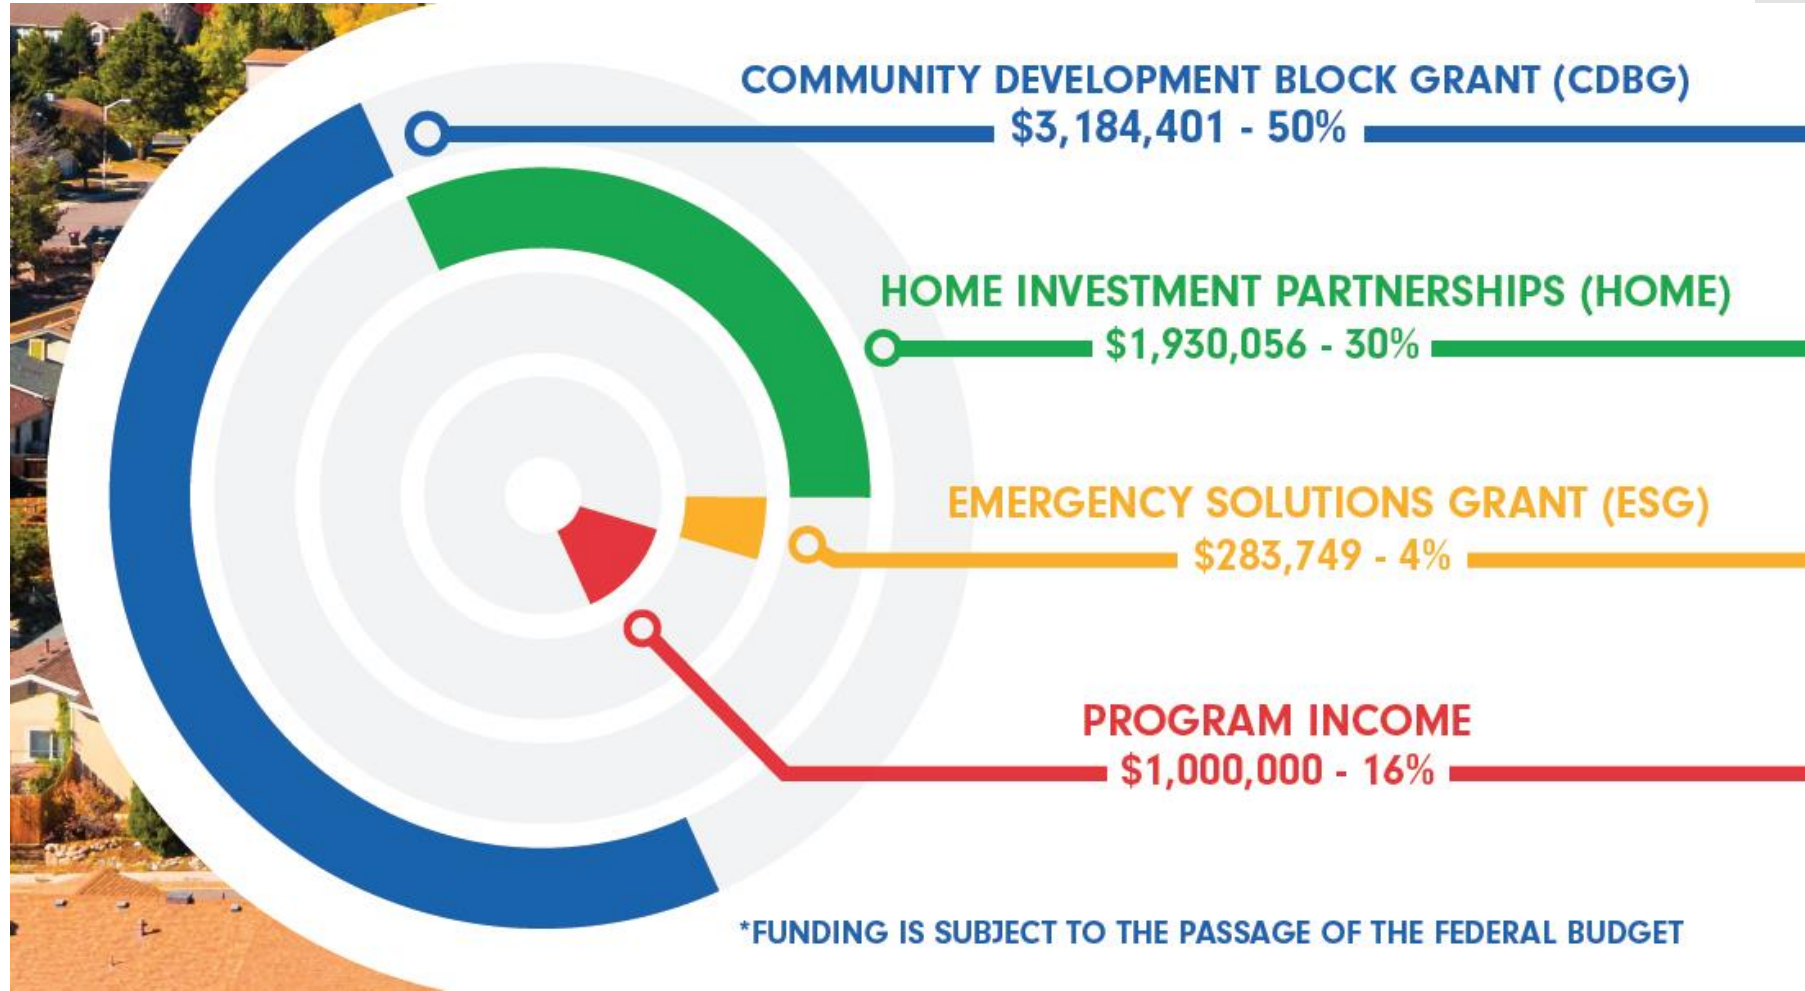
COMMUNITY DEVELOPMENT BLOCK GRANT (CDBG)
\$3,184,401 - 50%

HOME INVESTMENT PARTNERSHIPS (HOME)
\$1,930,056 - 30%

EMERGENCY SOLUTIONS GRANT (ESG)
\$283,749 - 4%

PROGRAM INCOME
\$1,000,000 - 16%

*FUNDING IS SUBJECT TO THE PASSAGE OF THE FEDERAL BUDGET